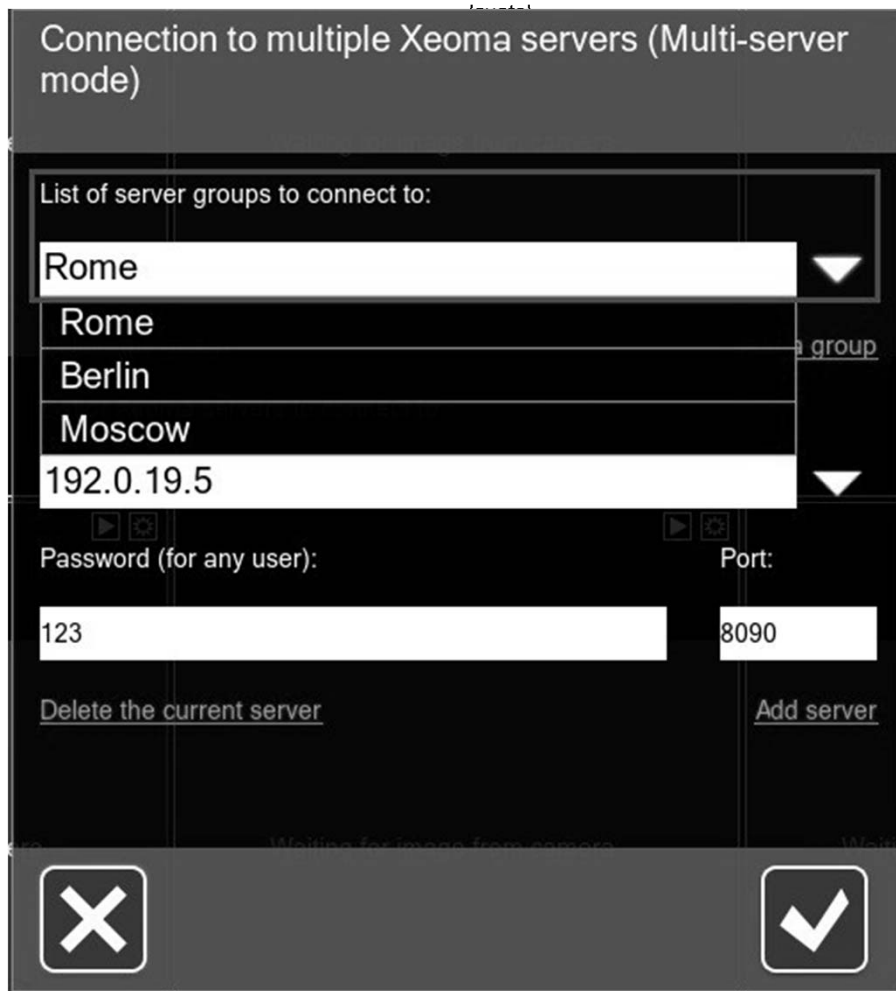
Connection to multiple Xeoma servers (Multi-server mode)

List of server groups to connect to:

Rome

Rome

Berlin

Moscow

a group

192.0.19.5

Password (for any user):

Port:

123

8090

Delete the current server

Add server

Waiting for image from camera